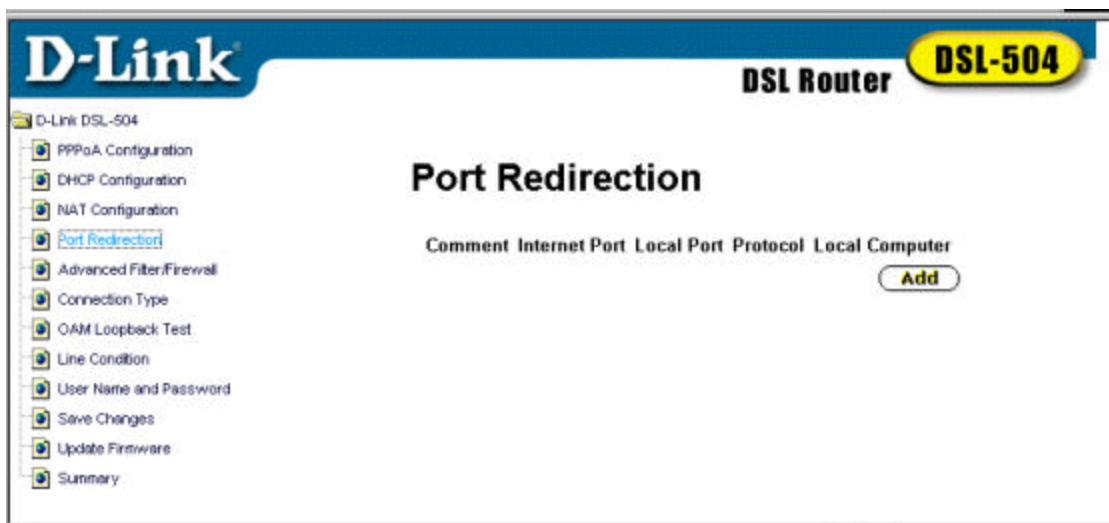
D-Link®

DSL Router DSL-504

D-Link DSL-504
PPPoA Configuration
DHCP Configuration
NAT Configuration
Port Redirection
Advanced Filter/Firewall
Connection Type
OAM Loopback Test
Line Condition
User Name and Password
Save Changes
Update Firmware
Summary

Port Redirection

| Comment | Internet Port | Local Port | Protocol | Local Computer |
|---|---|---|---|---|

Add